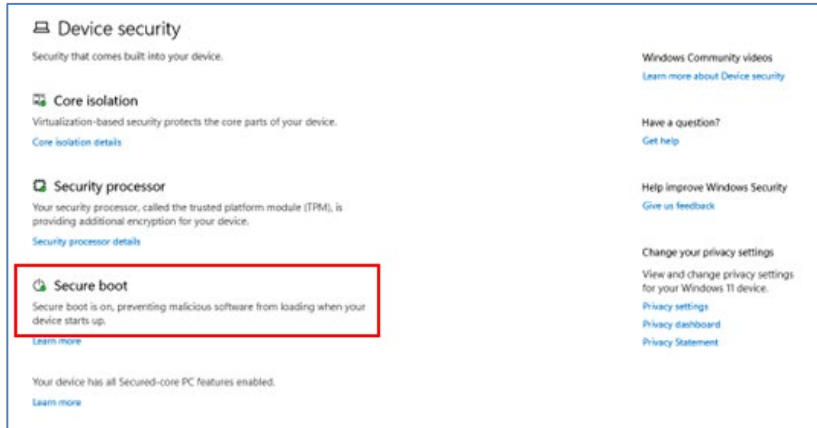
Device security

Security that comes built into your device.

Core isolation

Virtualization-based security protects the core parts of your device.

Core isolation details

Security processor

Your security processor, called the trusted platform module (TPM), is providing additional encryption for your device.

Security processor details

Secure boot

Secure boot is on, preventing malicious software from loading when your device starts up.

Learn more

Your device has all Secured-core PC features enabled.

Learn more

Windows Community videos

Learn more about Device security

Have a question?

Get help

Help improve Windows Security

Give us feedback

Change your privacy settings

View and change privacy settings for your Windows 11 device.

Privacy settings

Privacy dashboard

Privacy Statement